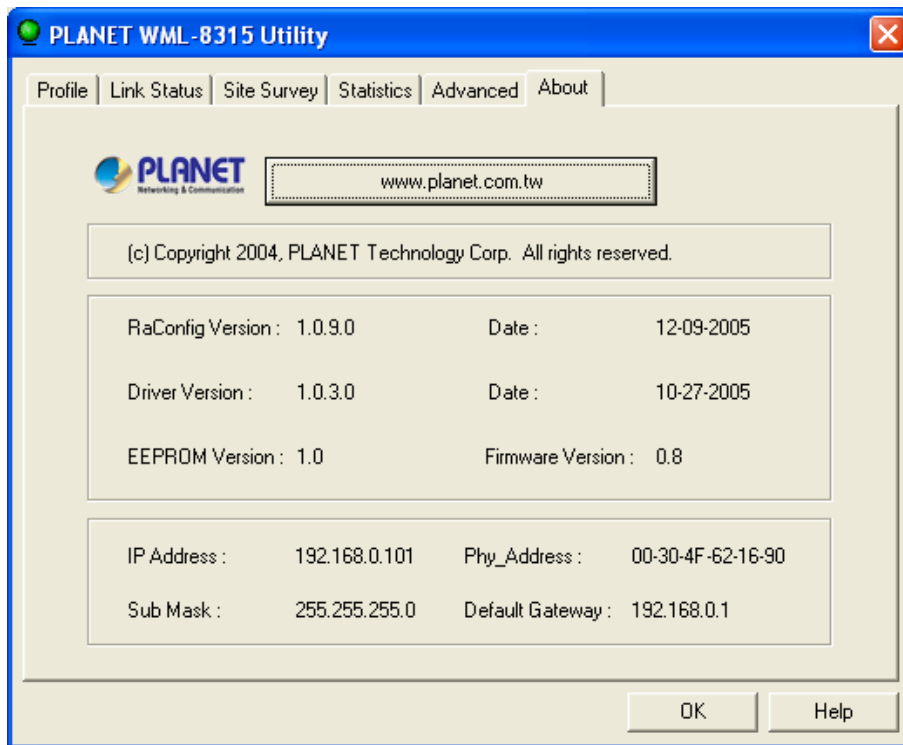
PLANET WML-8315 Utility

Profile | Link Status | Site Survey | Statistics | Advanced | About

PLANET
Networking & Communication

www.planet.com.tw

(c) Copyright 2004, PLANET Technology Corp. All rights reserved.

RaConfig Version : 1.0.9.0 Date : 12-09-2005

Driver Version : 1.0.3.0 Date : 10-27-2005

EEPROM Version : 1.0 Firmware Version : 0.8

IP Address : 192.168.0.101 Phy_Address : 00-30-4F-62-16-90

Sub Mask : 255.255.255.0 Default Gateway : 192.168.0.1

OK Help